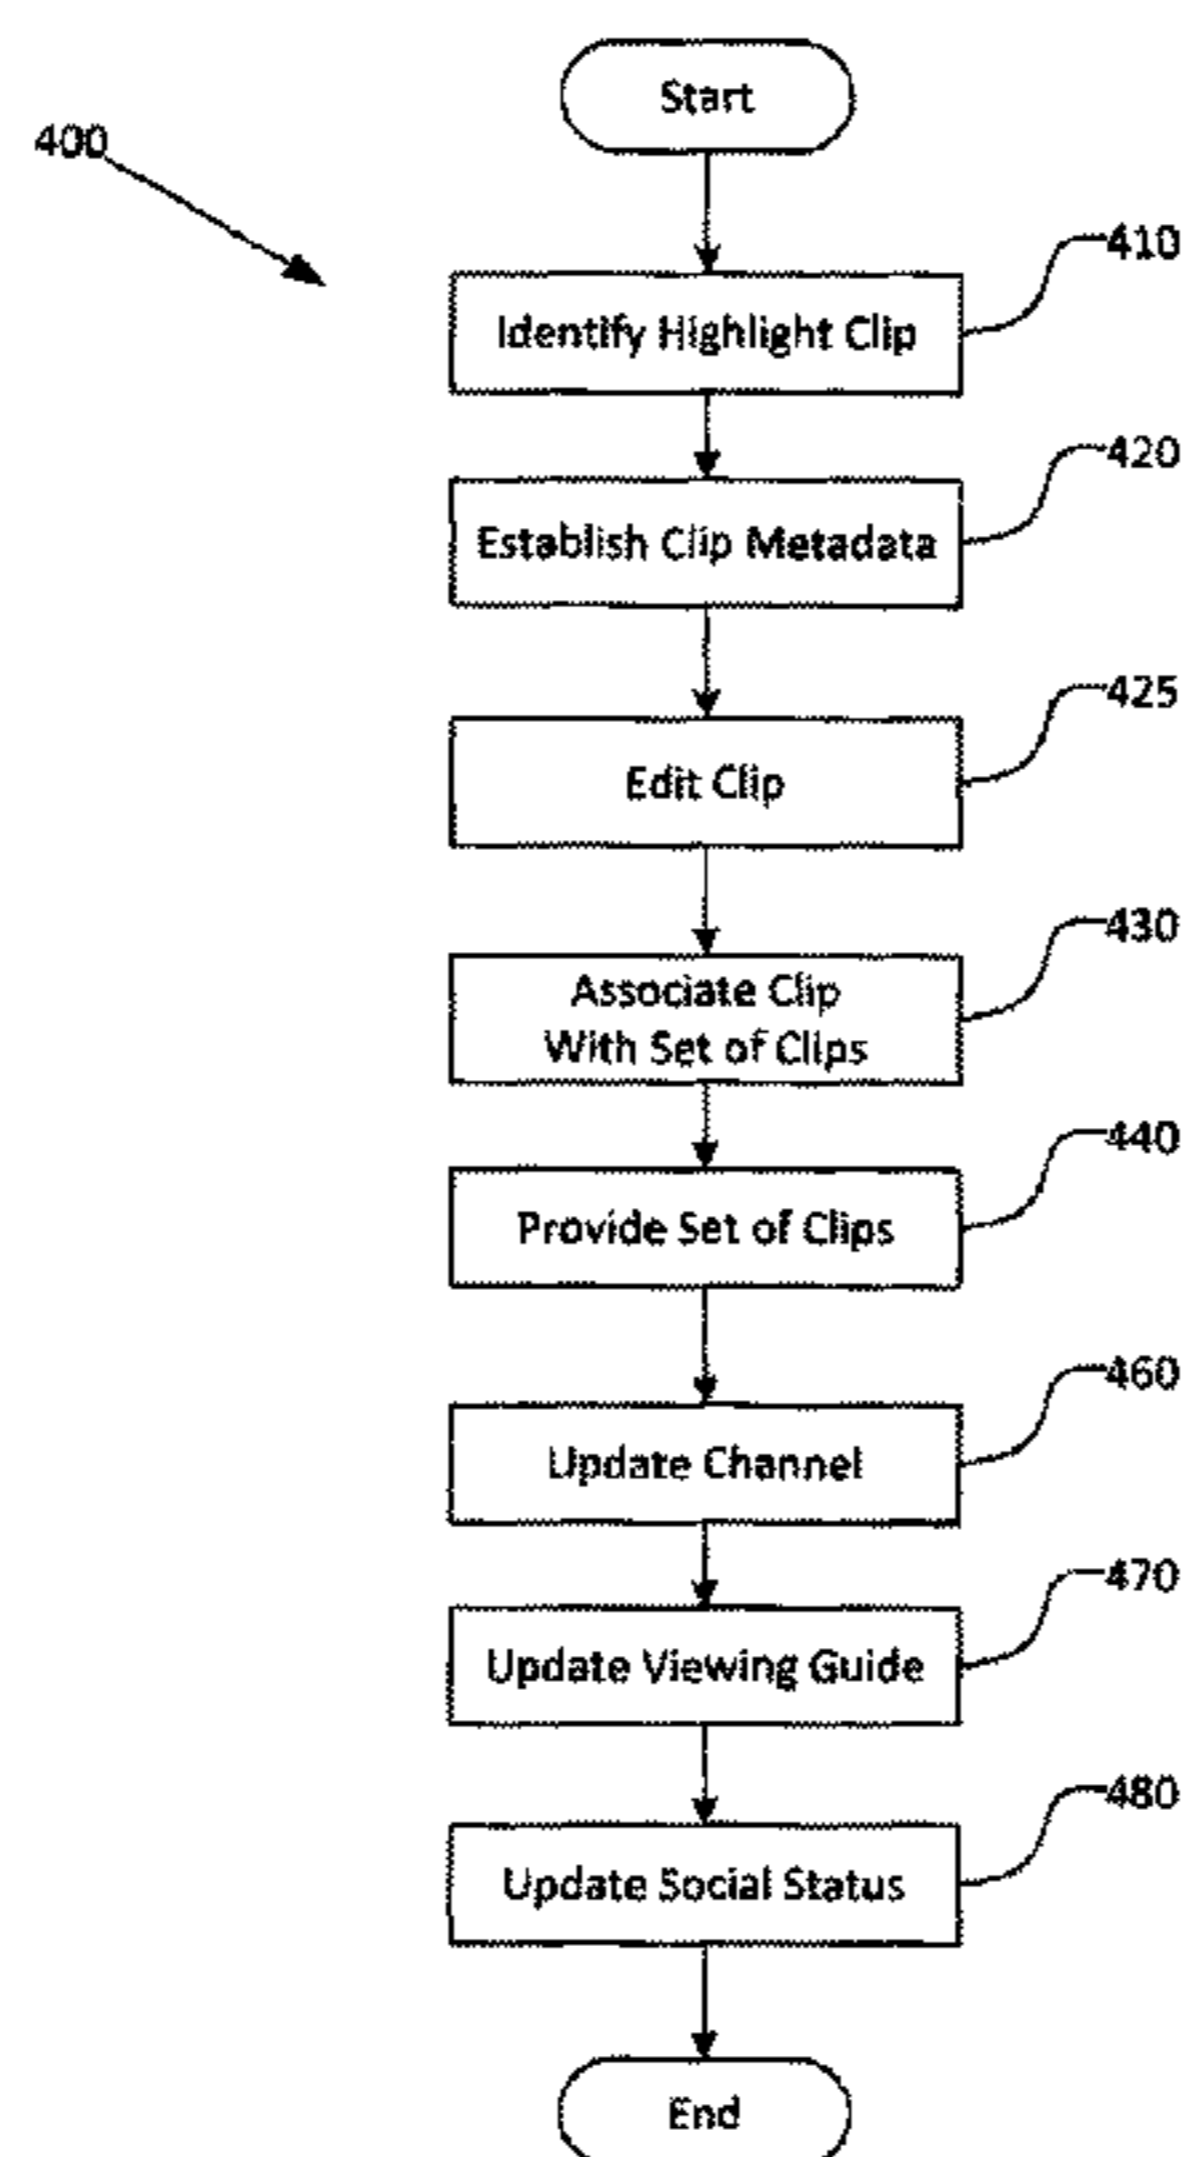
400

Start

410
Identify Highlight Clip

420
Establish Clip Metadata

425
Edit Clip

430
Associate Clip With Set of Clips

440
Provide Set of Clips

460
Update Channel

470
Update Viewing Guide

480
Update Social Status

End